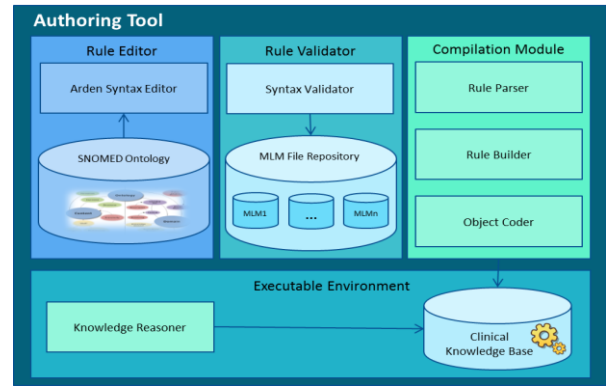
Authoring Tool

Rule Editor

Arden Syntax Editor

SNOMED Ontology

Rule Validator

Syntax Validator

MLM File Repository

MLM1

...

MLMn

Compilation Module

Rule Parser

Rule Builder

Object Coder

Executable Environment

Knowledge Reasoner

Clinical Knowledge Base